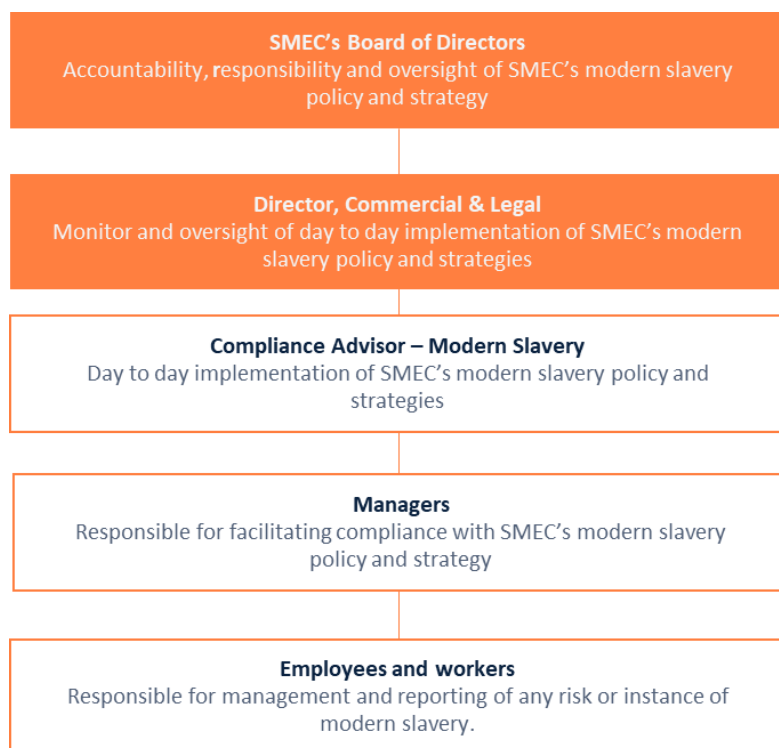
SMEC's Board of Directors
Accountability, responsibility and oversight of SMEC's modern slavery policy and strategy

Director, Commercial & Legal
Monitor and oversight of day to day implementation of SMEC's modern slavery policy and strategies

Compliance Advisor – Modern Slavery
Day to day implementation of SMEC's modern slavery policy and strategies

Managers
Responsible for facilitating compliance with SMEC's modern slavery policy and strategy

Employees and workers
Responsible for management and reporting of any risk or instance of modern slavery.